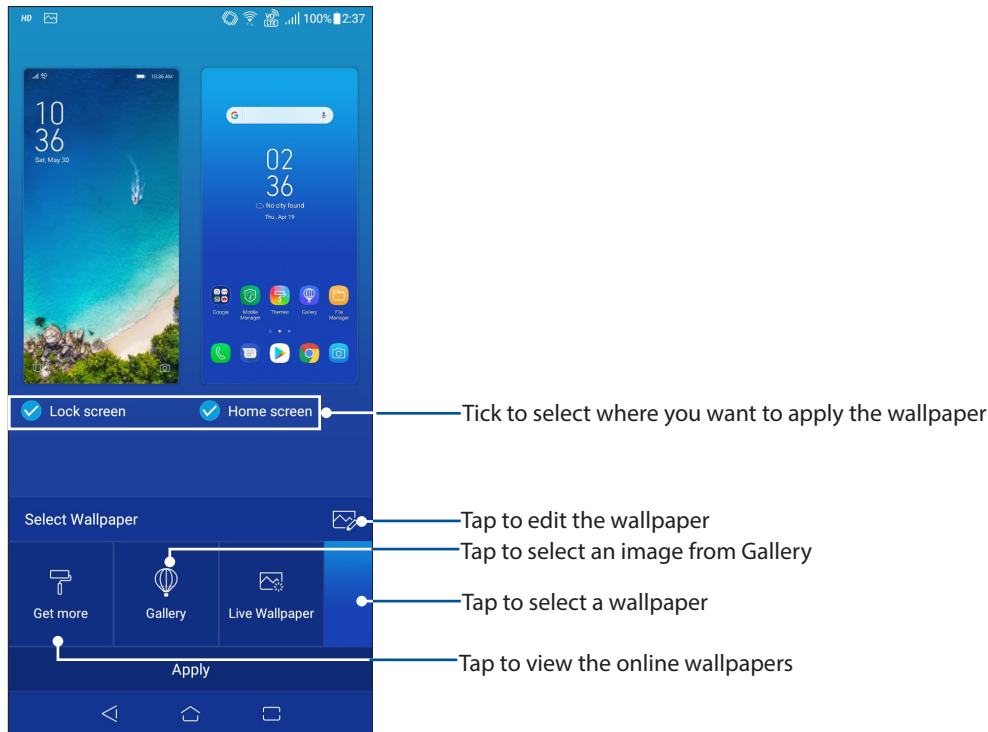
HD 100% 2:37

10:36 AM

10
36
Sat, May 30

02
36
No city found
Thu., Apr 19

Google
Mobile Manager
Themes
Gallery
File Manager

Lock screen
Home screen

Tick to select where you want to apply the wallpaper

Select Wallpaper

Tap to edit the wallpaper

Tap to select an image from Gallery

Get more
Gallery
Live Wallpaper

Tap to select a wallpaper

Apply

Tap to view the online wallpapers